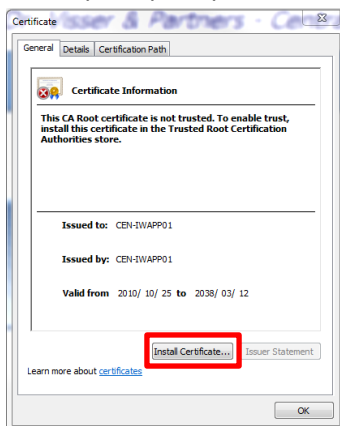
Certificate

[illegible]visser & Partners - Ce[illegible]

General | Details | Certification Path

Certificate Information

This CA Root certificate is not trusted. To enable trust, install this certificate in the Trusted Root Certification Authorities store.

Issued to: CEN-IWAPP01

Issued by: CEN-IWAPP01

Valid from 2010/ 10/ 25 to 2038/ 03/ 12

Install Certificate... | Issuer Statement

Learn more about certificates

OK